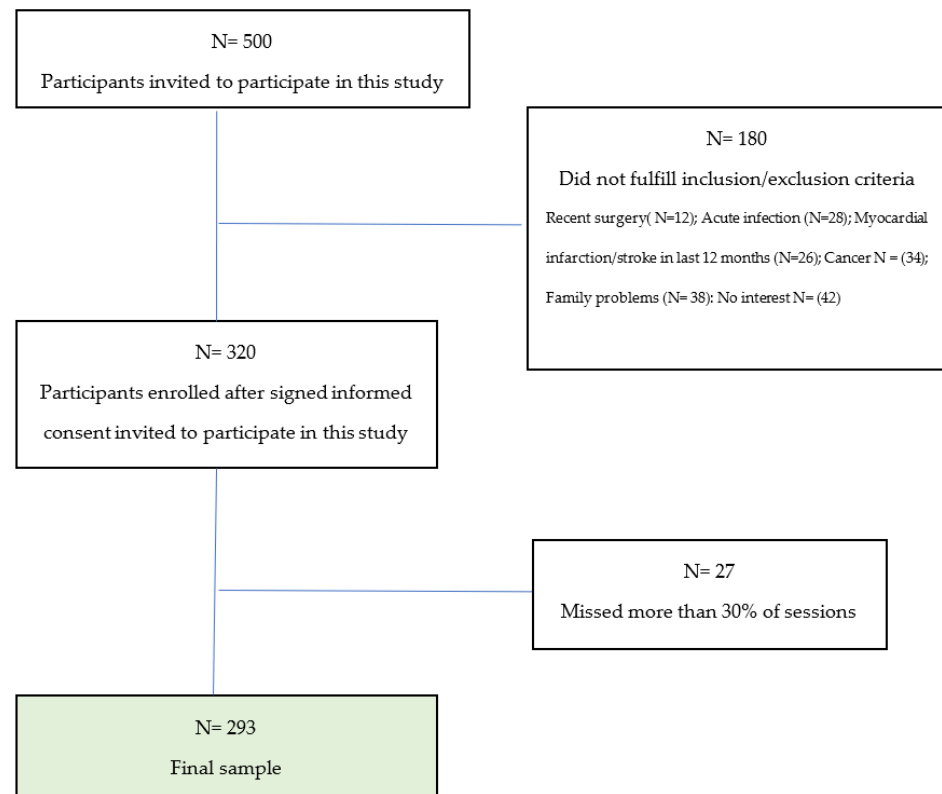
N= 500
Participants invited to participate in this study

N= 180
Did not fulfill inclusion/exclusion criteria
Recent surgery( N=12); Acute infection (N=28); Myocardial infarction/stroke in last 12 months (N=26); Cancer N = (34); Family problems (N= 38): No interest N= (42)

N= 320
Participants enrolled after signed informed consent invited to participate in this study

N= 27
Missed more than 30% of sessions

N= 293
Final sample